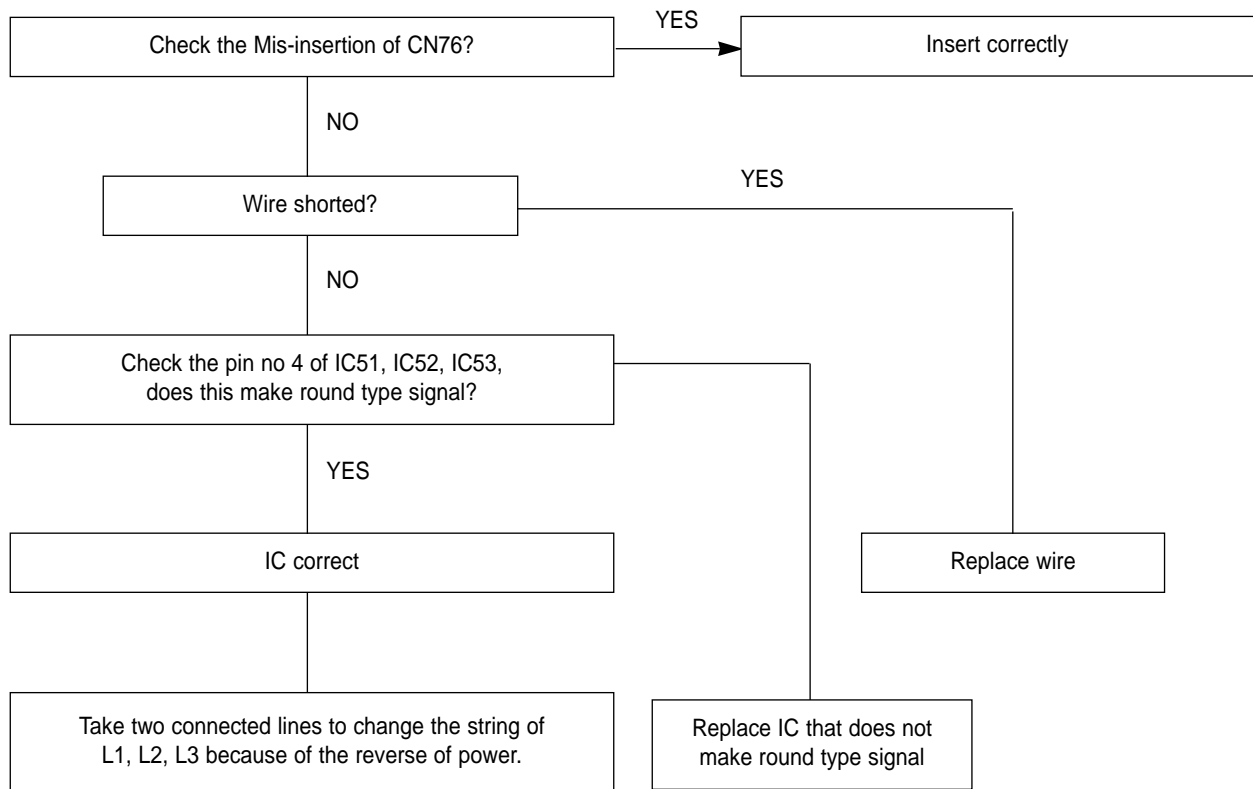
Check the Mis-insertion of CN76?

YES

Insert correctly

NO

Wire shorted?

YES

NO

Check the pin no 4 of IC51, IC52, IC53, does this make round type signal?

YES

IC correct

Replace wire

Take two connected lines to change the string of L1, L2, L3 because of the reverse of power.

Replace IC that does not make round type signal